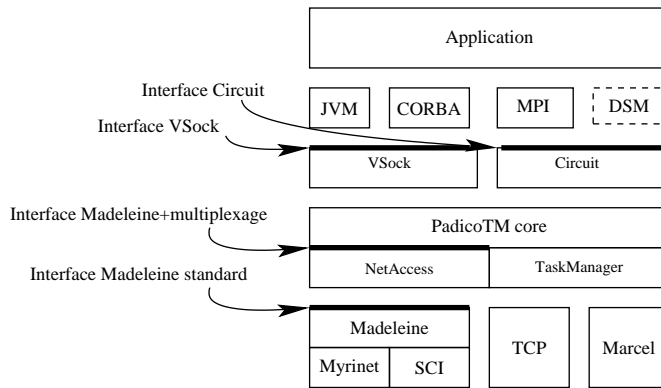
Application

Interface Circuit

Interface VSock

JVM

CORBA

MPI

DSM

VSock

Circuit

Interface Madeleine+multiplexage

PadicoTM core

NetAccess

TaskManager

Interface Madeleine standard

Madeleine

Myrinet

SCI

TCP

Marcel